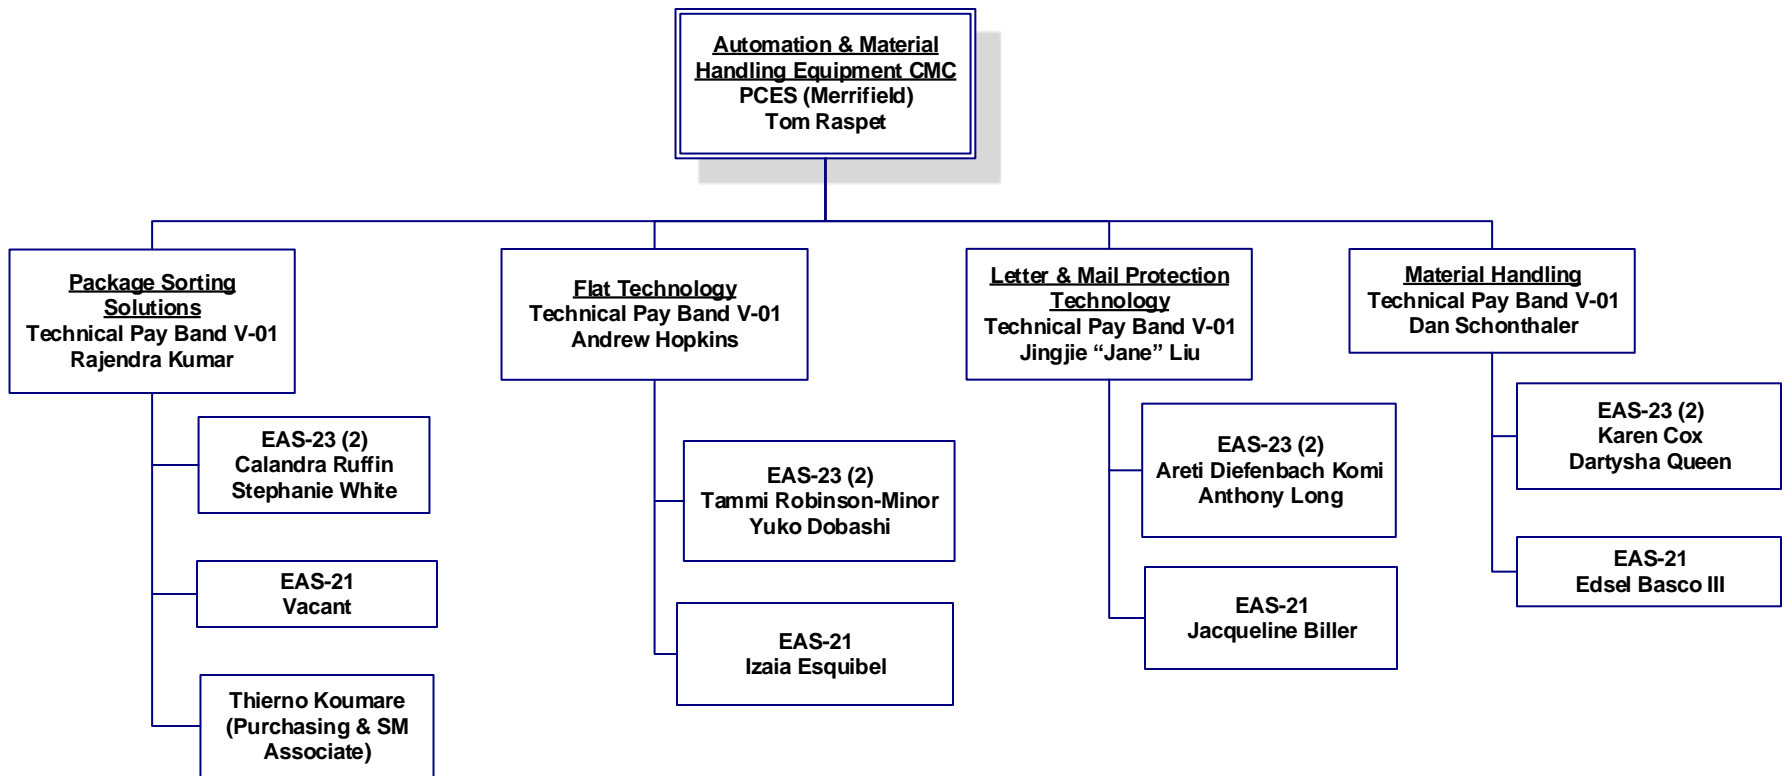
Automation & Material Handling Equipment CMC
PCES (Merrifield)
Tom Raspet

Package Sorting Solutions
Technical Pay Band V-01
Rajendra Kumar

EAS-23 (2)
Calandra Ruffin
Stephanie White

EAS-21
Vacant

Thierno Koumare
(Purchasing & SM Associate)

Flat Technology
Technical Pay Band V-01
Andrew Hopkins

EAS-23 (2)
Tammi Robinson-Minor
Yuko Dobashi

EAS-21
Izaia Esquibel

Letter & Mail Protection Technology
Technical Pay Band V-01
Jingjie "Jane" Liu

EAS-23 (2)
Areti Diefenbach Komi
Anthony Long

EAS-21
Jacqueline Biller

Material Handling
Technical Pay Band V-01
Dan Schonthaler

EAS-23 (2)
Karen Cox
Dartysha Queen

EAS-21
Edsel Basco III